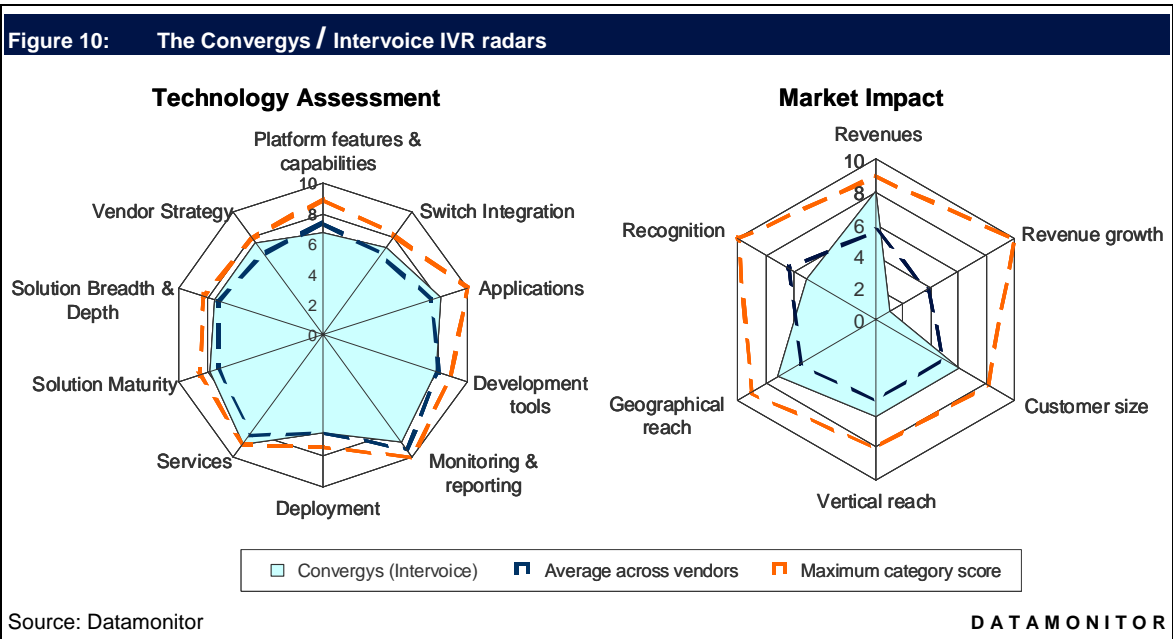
Figure 10: The Convergys / Intervoice IVR radars

Technology Assessment

Platform features & capabilities

10
8
6
4
2
0

Switch Integration
Applications
Development tools
Monitoring & reporting
Deployment
Services
Solution Maturity
Solution Breadth & Depth
Vendor Strategy

Market Impact

Revenues

10
8
6
4
2
0

Revenue growth
Customer size
Vertical reach
Geographical reach
Recognition

Convergys (Intervoice) Average across vendors Maximum category score

Source: Datamonitor

DATAMONITOR